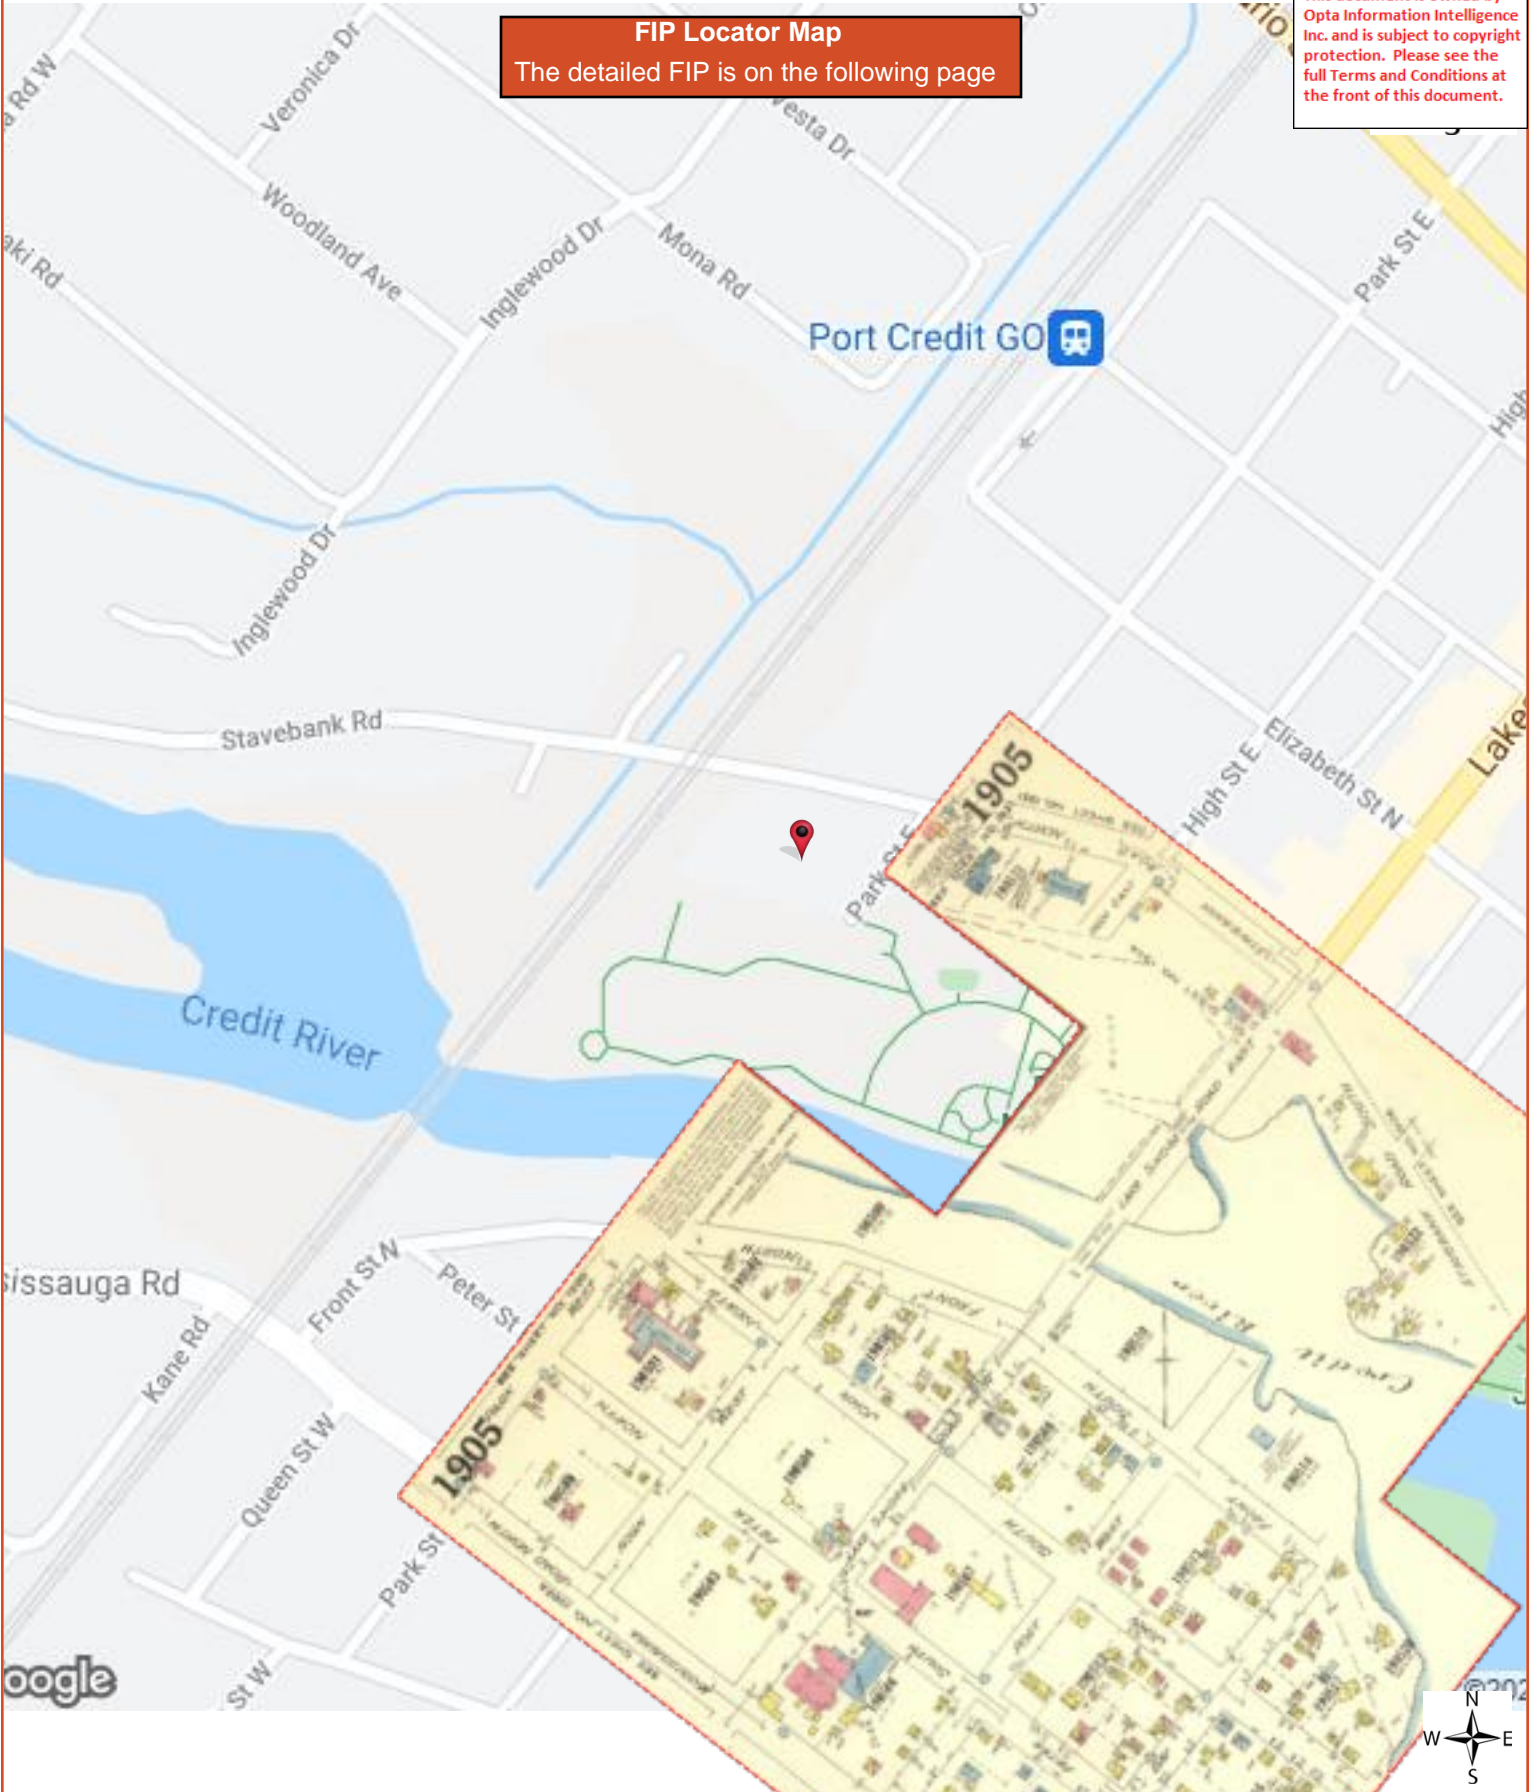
FIP Locator Map
The detailed FIP is on the following page

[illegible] Opta Information Intelligence Inc. and is subject to copyright protection. Please see the full Terms and Conditions at the front of this document.

a Rd W
Veronica Dr
Vesta Dr
aki Rd
Woodland Ave
Inglewood Dr
Mona Rd
Port Credit GO
Park St E
High
Inglewood Dr
Stavebank Rd
Elizabeth St N
High St E
Lake
Park St E
1905
Credit River
issauga Rd
Front St N
Peter St
Kane Rd
Queen St W
Park St
1905
St W
oogle
©202
N
W
E
S